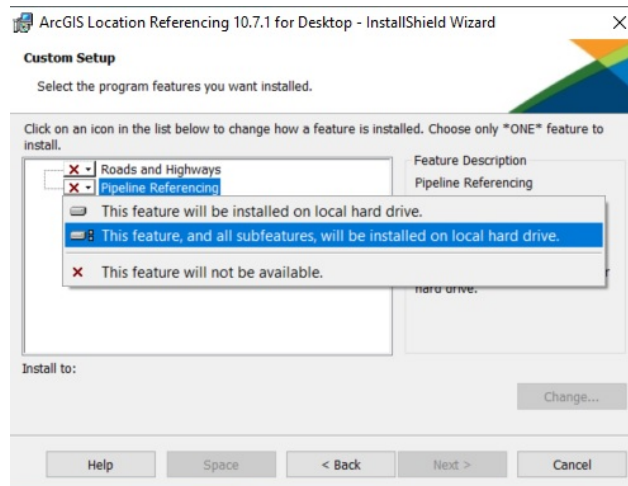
ArcGIS Location Referencing 10.7.1 for Desktop - InstallShield Wizard

Custom Setup

Select the program features you want installed.

Click on an icon in the list below to change how a feature is installed. Choose only *ONE* feature to install.

Roads and Highways
Pipeline Referencing

This feature will be installed on local hard drive.
This feature, and all subfeatures, will be installed on local hard drive.
This feature will not be available.

Feature Description
Pipeline Referencing

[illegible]r
hard drive.

Install to:

Change...

Help
Space
< Back
Next >
Cancel